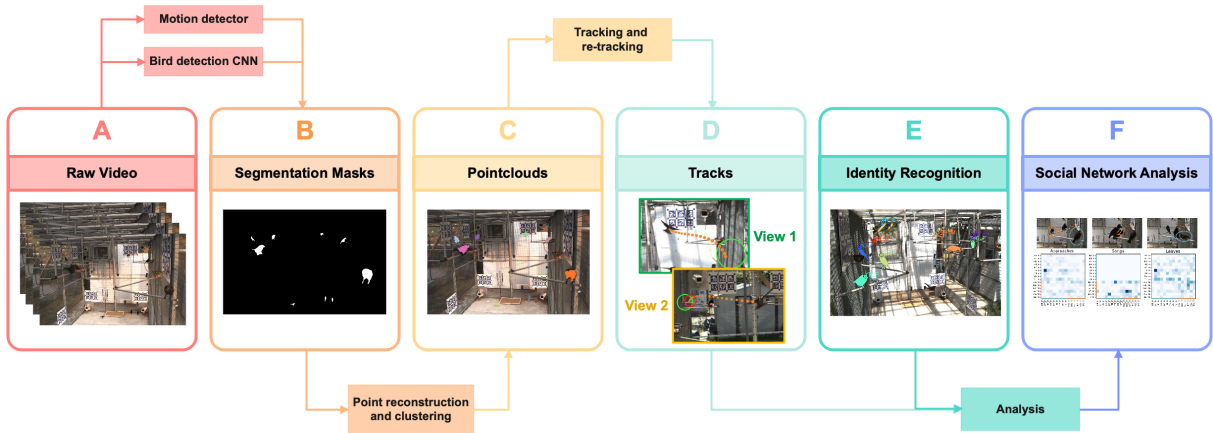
Motion detector

Bird detection CNN

Tracking and re-tracking

A

Raw Video

B

Segmentation Masks

C

Pointclouds

D

Tracks

View 1

View 2

E

Identity Recognition

F

Social Network Analysis

Approaches

Songs

Leaves

Point reconstruction and clustering

Analysis